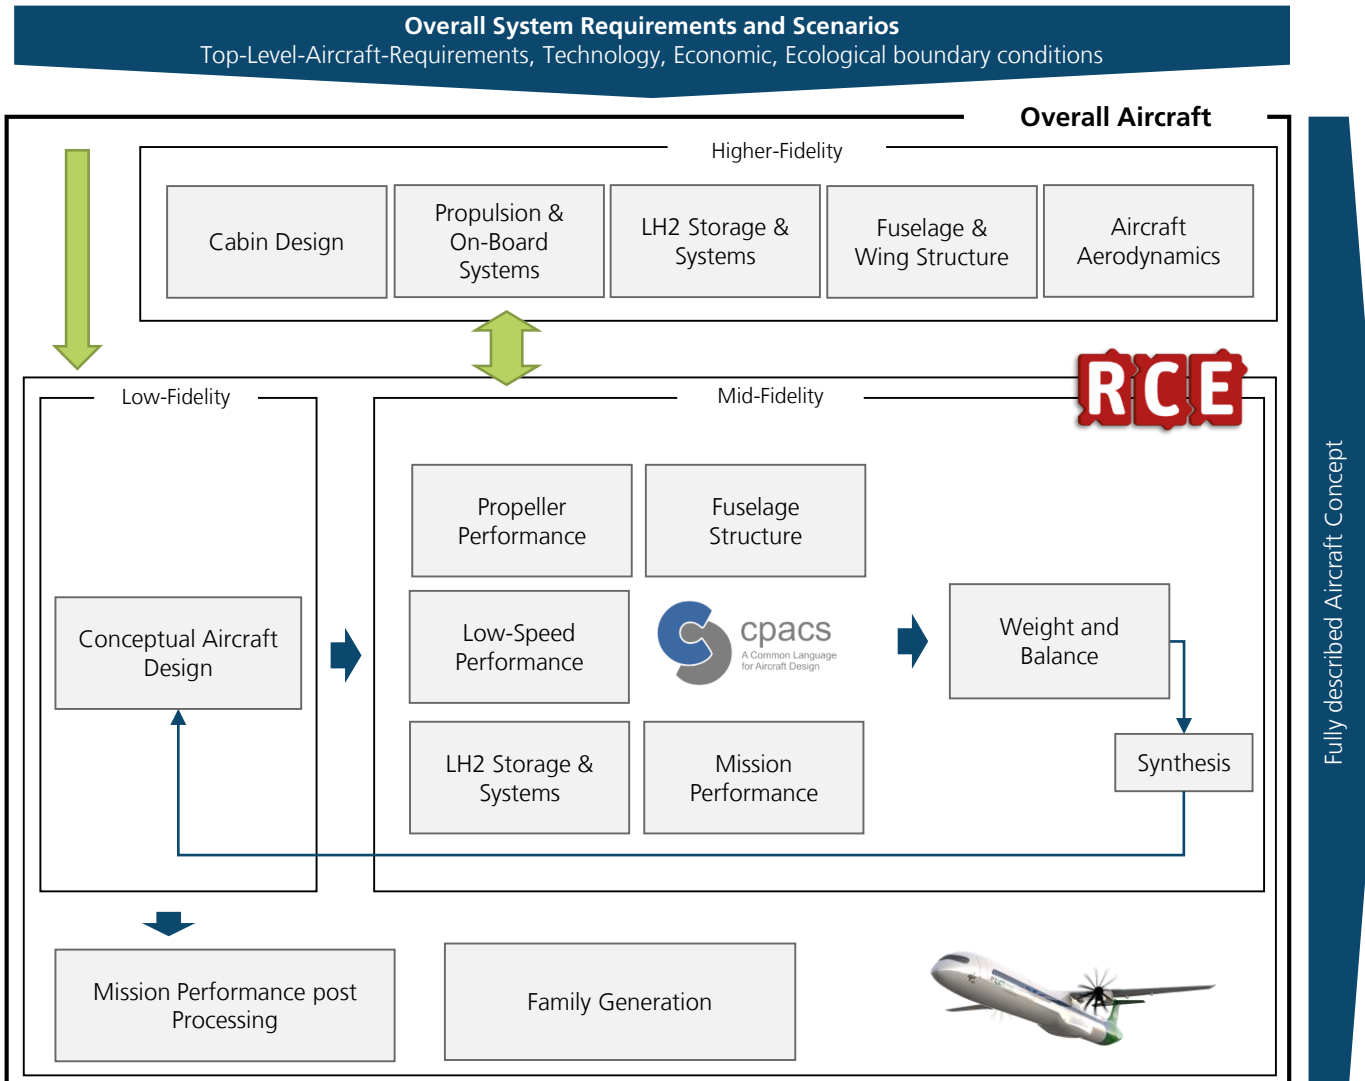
Overall System Requirements and Scenarios
Top-Level-Aircraft-Requirements, Technology, Economic, Ecological boundary conditions

Overall Aircraft

Higher-Fidelity

Cabin Design

Propulsion & On-Board Systems

LH2 Storage & Systems

Fuselage & Wing Structure

Aircraft Aerodynamics

RCE

Low-Fidelity

Conceptual Aircraft Design

Mid-Fidelity

Propeller Performance

Fuselage Structure

Low-Speed Performance

cpacs
A Common Language for Aircraft Design

Weight and Balance

LH2 Storage & Systems

Mission Performance

Synthesis

Mission Performance post Processing

Family Generation

Fully described Aircraft Concept